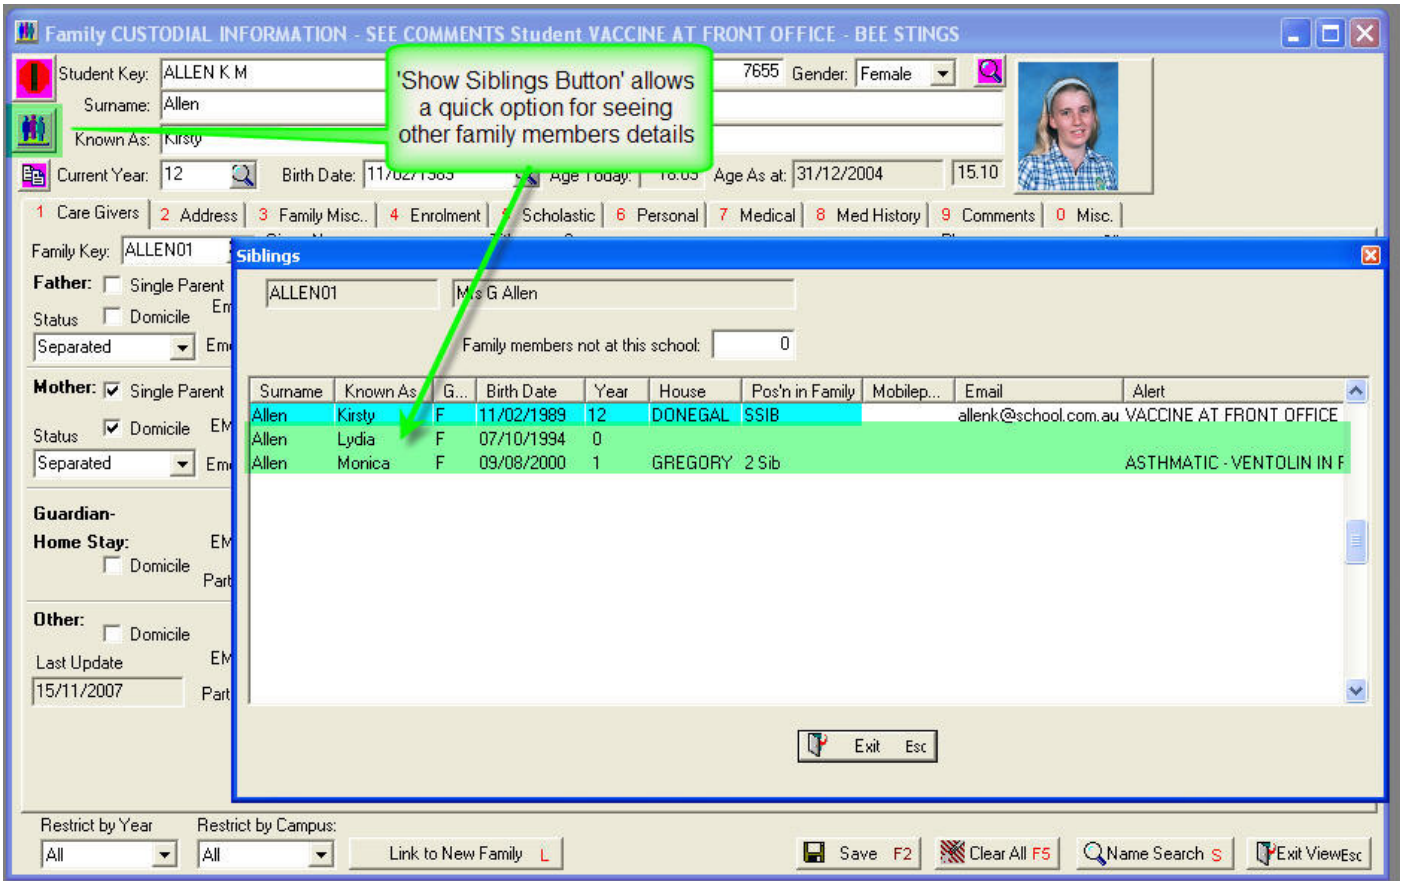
Family CUSTODIAL INFORMATION - SEE COMMENTS Student VACCINE AT FRONT OFFICE - BEE STINGS

Student Key: ALLEN K M
Surname: Allen
Known As: Kirsty

'Show Siblings Button' allows a quick option for seeing other family members details

7655 Gender: Female

Current Year: 12 Birth Date: 11/02/1989 Age Today: 18.65 Age As at: 31/12/2004 15.10

1 Care Givers | 2 Address | 3 Family Misc. | 4 Enrolment | 5 Scholastic | 6 Personal | 7 Medical | 8 Med History | 9 Comments | 0 Misc.

Family Key: ALLEN01

Father: Single Parent
Status Domicile
Separated

Mother: Single Parent
Status Domicile
Separated

Guardian-
Home Stay:
Domicile

Other:
Domicile
Last Update
15/11/2007

Siblings

ALLEN01 Mrs G Allen

Family members not at this school: 0

| Surname | Known As | G... | Birth Date | Year | House | Pos'n in Family | Mobilep... | Email | Alert |
|---|---|---|---|---|---|---|---|---|---|
| Allen | Kirsty | F | 11/02/1989 | 12 | DONEGAL | SSIB | | allenk@school.com.au | VACCINE AT FRONT OFFICE |
| Allen | Lydia | F | 07/10/1994 | 0 | | | | | |
| Allen | Monica | F | 09/08/2000 | 1 | GREGORY | 2 Sib | | | ASTHMATIC - VENTOLIN IN F |

Exit Esc

Restrict by Year Restrict by Campus:
All All
Link to New Family L
Save F2 Clear All F5 Name Search S Exit ViewEsc